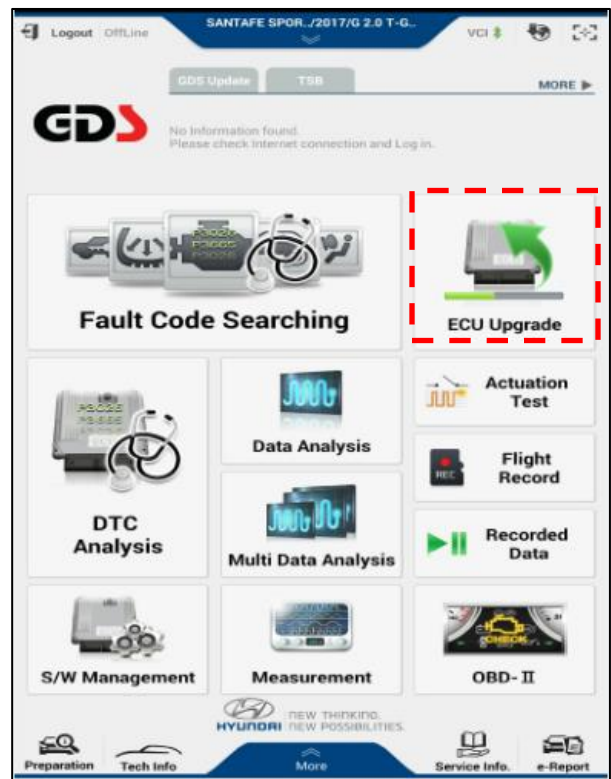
Logout OffLine

SANTAFE SPOR.../2017/G 2.0 T-G..

VCI

GDS Update

TSB

MORE ▶

GDS

No Information found.
Please check internet connection and Log in.

P3026
P3665
P3026

Fault Code Searching

ECU Upgrade

P3026
P3665

DTC Analysis

Data Analysis

Actuation Test

Flight Record

REC

Multi Data Analysis

Recorded Data

S/W Management

Measurement

CHECK

OBD-Ⅱ

HYUNDAI NEW THINKING. NEW POSSIBILITIES.

Preparation

Tech Info

More

Service Info.

e-Report